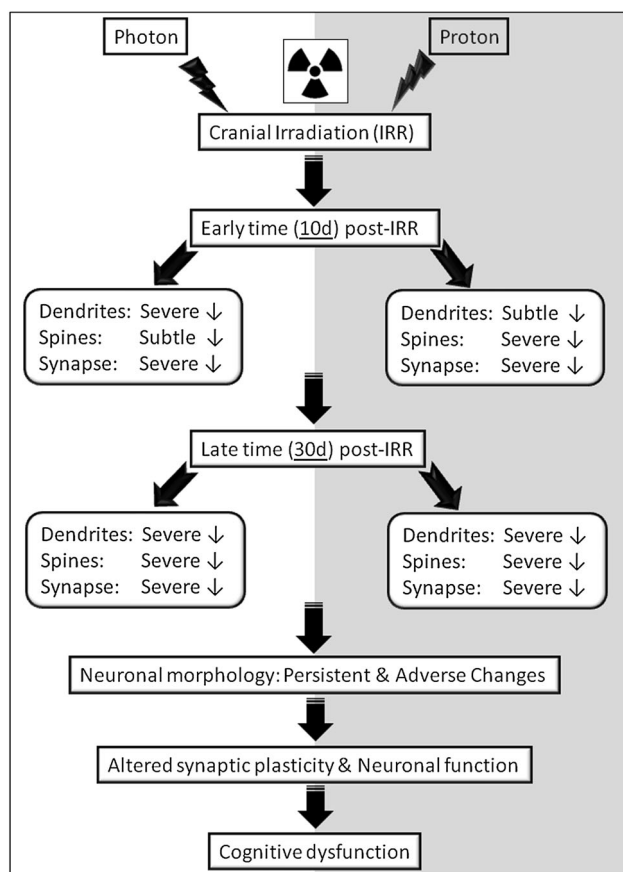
Photon

Proton

Cranial Irradiation (IRR)

Early time (10d) post-IRR

Dendrites: Severe ↓
Spines: Subtle ↓
Synapse: Severe ↓

Dendrites: Subtle ↓
Spines: Severe ↓
Synapse: Severe ↓

Late time (30d) post-IRR

Dendrites: Severe ↓
Spines: Severe ↓
Synapse: Severe ↓

Dendrites: Severe ↓
Spines: Severe ↓
Synapse: Severe ↓

Neuronal morphology: Persistent & Adverse Changes

Altered synaptic plasticity & Neuronal function

Cognitive dysfunction